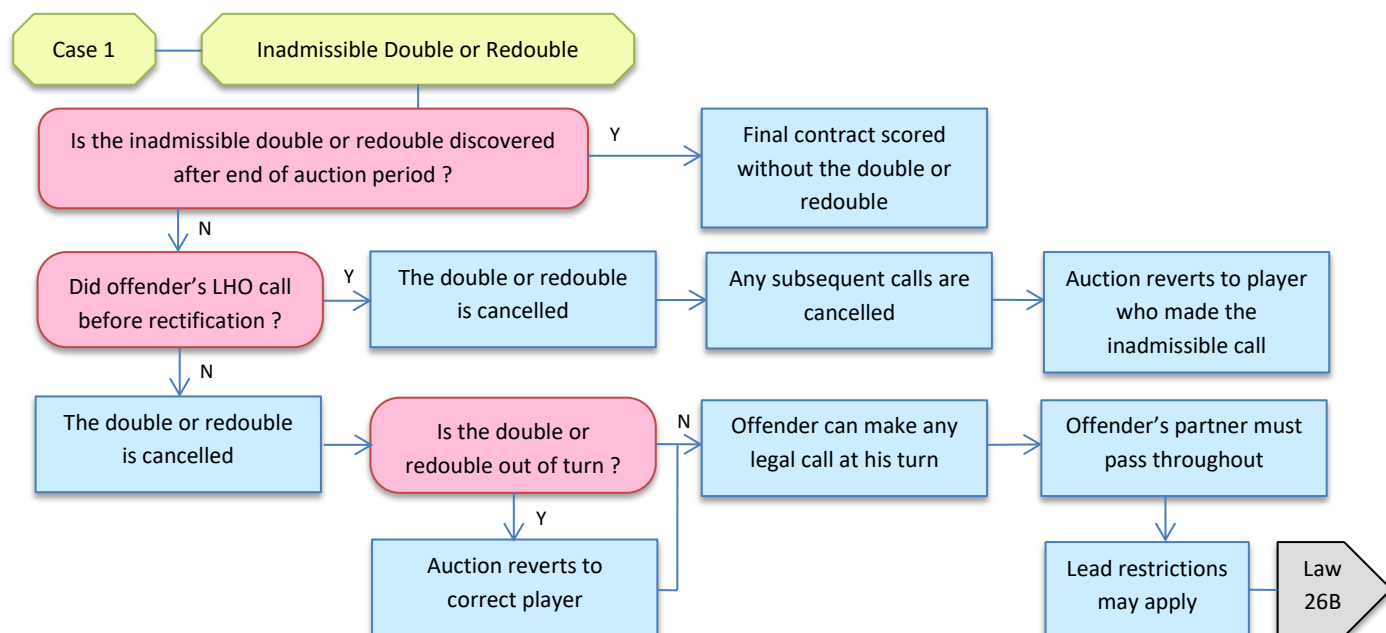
Case 1

Inadmissible Double or Redouble

Is the inadmissible double or redouble discovered after end of auction period ?

Y

Final contract scored without the double or redouble

N

Did offender's LHO call before rectification ?

Y

The double or redouble is cancelled

Any subsequent calls are cancelled

Auction reverts to player who made the inadmissible call

N

The double or redouble is cancelled

Is the double or redouble out of turn ?

N

Offender can make any legal call at his turn

Offender's partner must pass throughout

Y

Auction reverts to correct player

Lead restrictions may apply

Law 26B